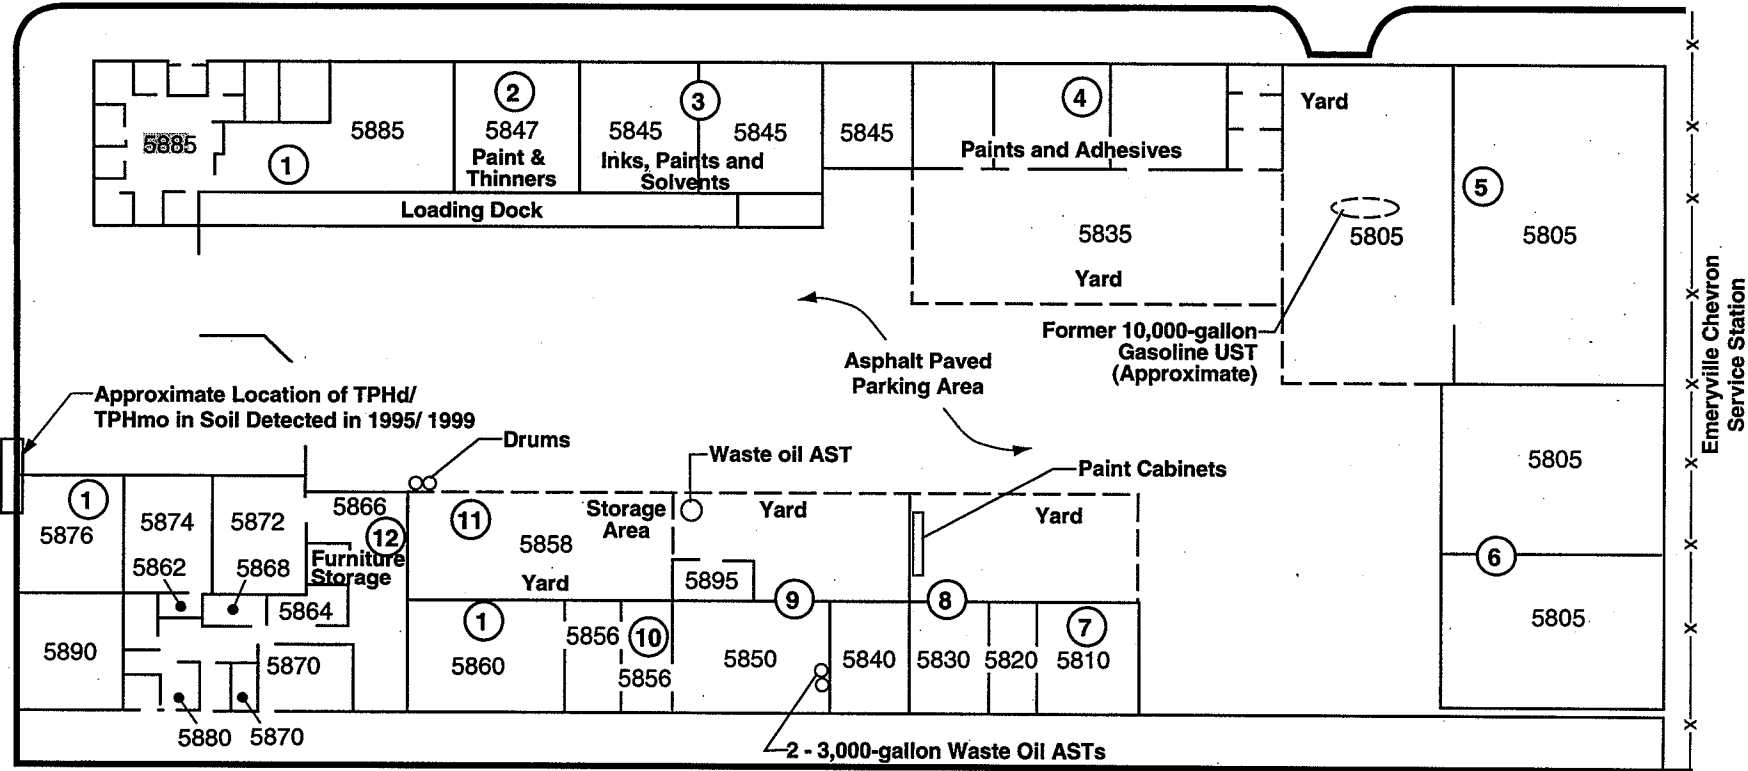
5885
1
5885
2
5847
Paint & Thinners
3
5845
5845
Inks, Paints and Solvents
5845
4
Paints and Adhesives
Yard
Loading Dock
5835
Yard
5
5805
5805
Former 10,000-gallon Gasoline UST (Approximate)
Emeryville Chevron Service Station
Asphalt Paved Parking Area
Approximate Location of TPHd/ TPHmo in Soil Detected in 1995/ 1999
Drums
Waste oil AST
Paint Cabinets
5805
1
5876
5874
5872
5866
12
Furniture Storage
11
5858
Yard
Storage Area
Yard
Yard
6
5862
5868
5864
5895
9
8
5805
5890
5870
1
5860
5856
10
5856
5850
5840
5830
5820
7
5810
5880
5870
2 - 3,000-gallon Waste Oil ASTs